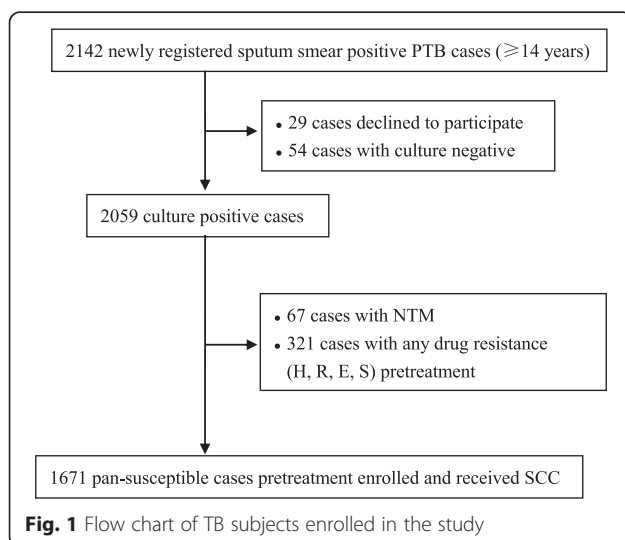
2142 newly registered sputum smear positive PTB cases (⩾14 years)

• 29 cases declined to participate
• 54 cases with culture negative

2059 culture positive cases

• 67 cases with NTM
• 321 cases with any drug resistance (H, R, E, S) pretreatment

1671 pan-susceptible cases pretreatment enrolled and received SCC

**Fig. 1** Flow chart of TB subjects enrolled in the study